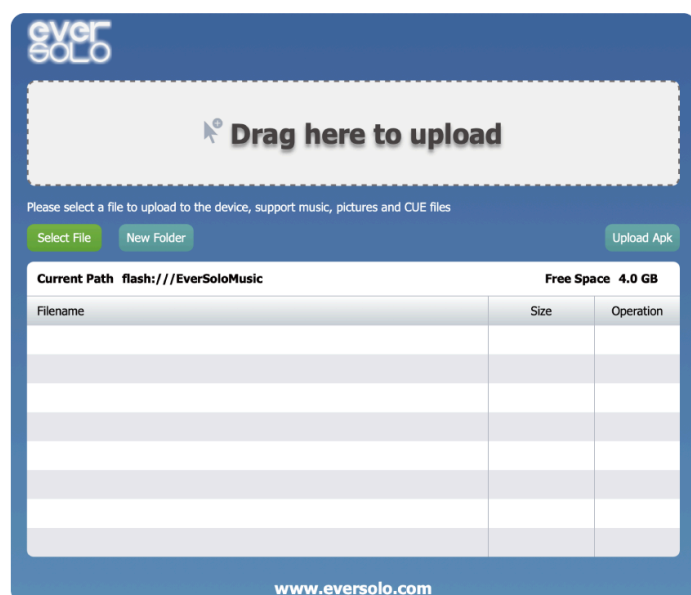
ever solo

Drag here to upload

Please select a file to upload to the device, support music, pictures and CUE files

Select File New Folder Upload Apk

Current Path flash:///EverSoloMusic Free Space 4.0 GB

| Filename | Size | Operation |
|---|---|---|
| | | |

www.eversolo.com